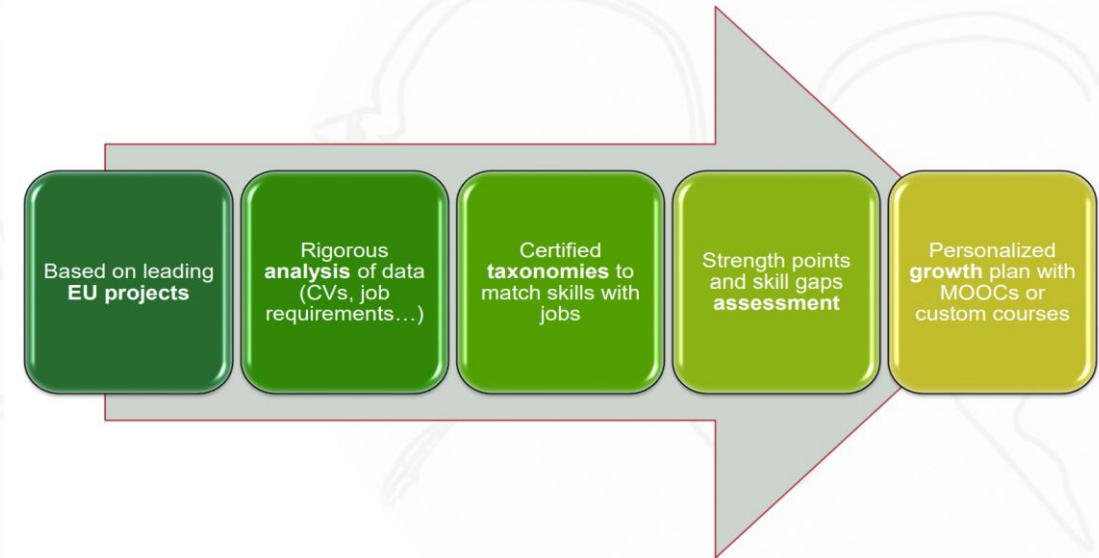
Based on leading **EU projects**

Rigorous **analysis** of data (CVs, job requirements…)

Certified **taxonomies** to match skills with jobs

Strength points and skill gaps **assessment**

Personalized **growth** plan with MOOCs or custom courses